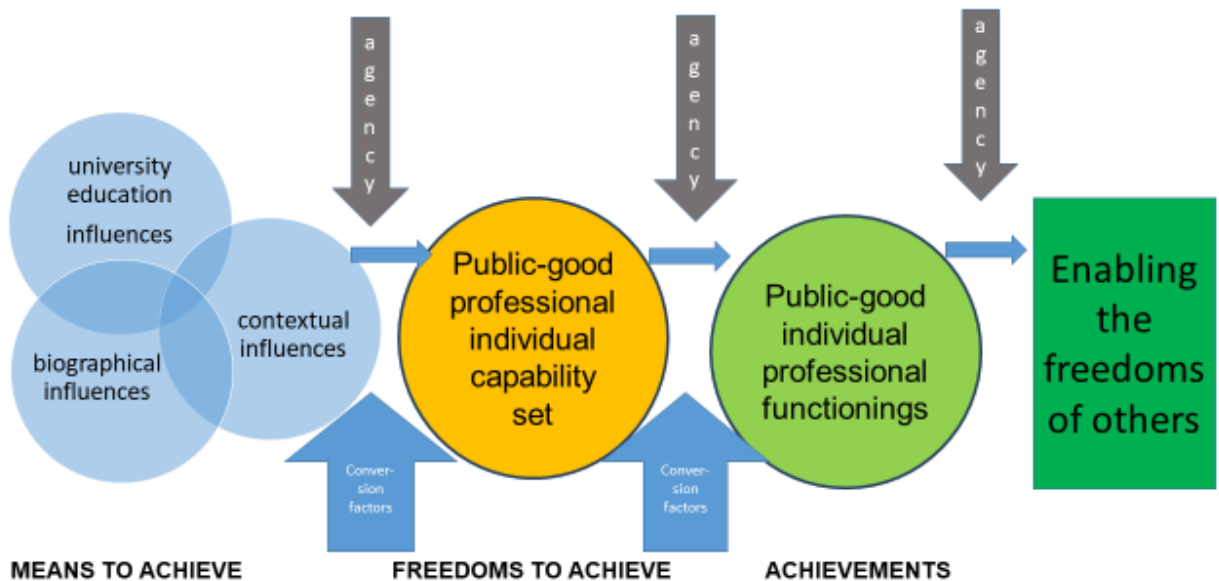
university education influences

biographical influences

contextual influences

agency

Public-good professional individual capability set

agency

Public-good individual professional functionings

agency

Enabling the freedoms of others

Conversion factors

Conversion factors

MEANS TO ACHIEVE

FREEDOMS TO ACHIEVE

ACHIEVEMENTS